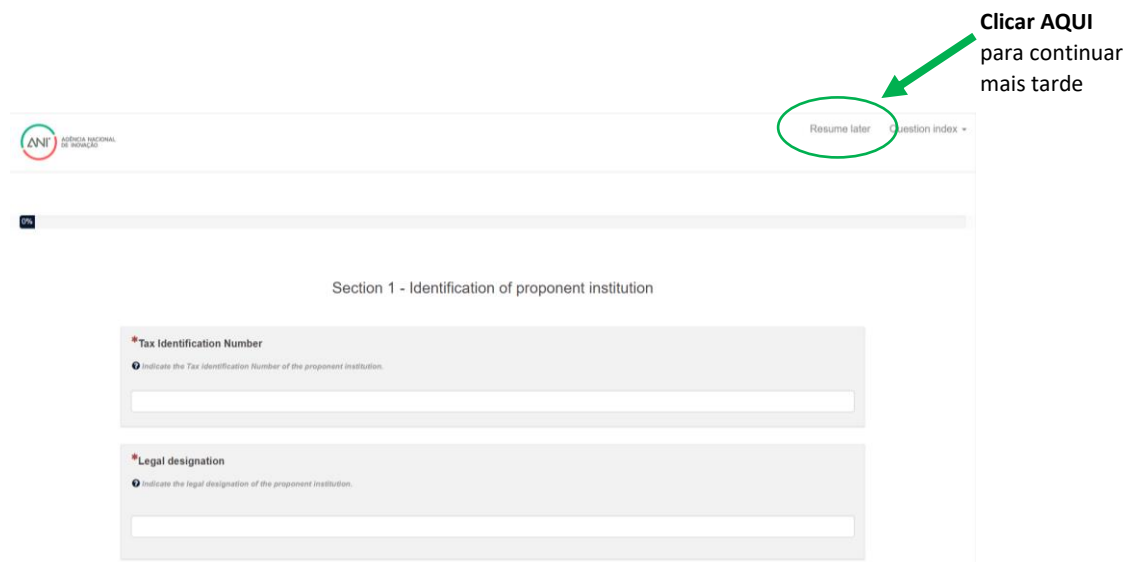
**Clicar AQUI** para continuar mais tarde

ANI AGÊNCIA NACIONAL DE INOVAÇÃO

Resume later Question index

0%

Section 1 - Identification of proponent institution

*Tax Identification Number

Indicate the Tax identification Number of the proponent institution.

*Legal designation

Indicate the legal designation of the proponent institution.